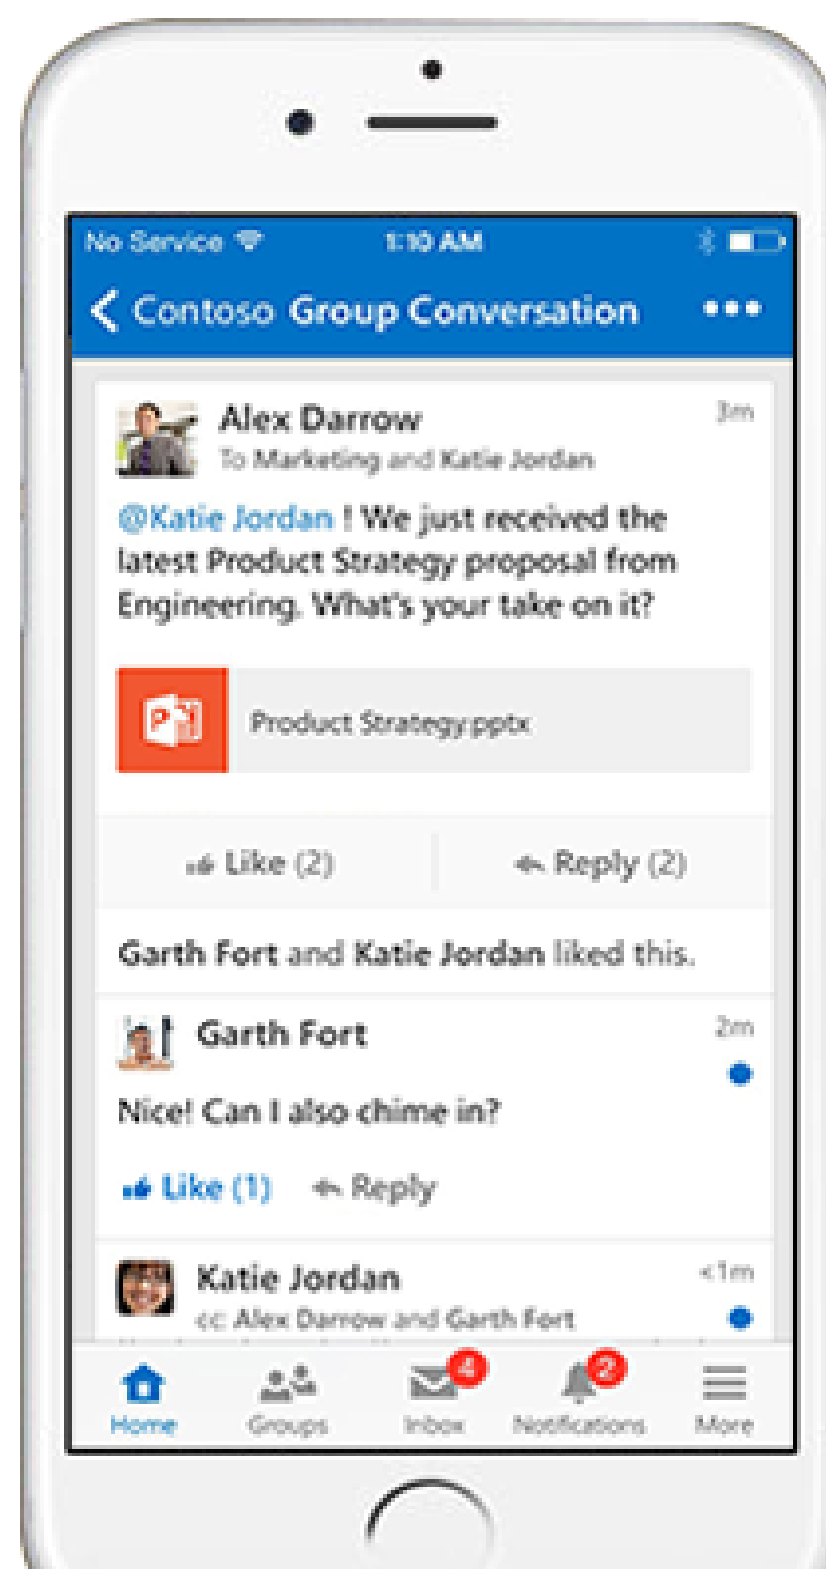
No Service 1:10 AM

Contoso Group Conversation •••

Alex Darrow
To Marketing and Katie Jordan
3m

@Katie Jordan ! We just received the latest Product Strategy proposal from Engineering. What's your take on it?

Product Strategy.pptx

Like (2) Reply (2)

Garth Fort and Katie Jordan liked this.

Garth Fort
2m

Nice! Can I also chime in?

Like (1) Reply

Katie Jordan
<1m
cc Alex Darrow and Garth Fort

Home Groups 4 Inbox 2 Notifications More